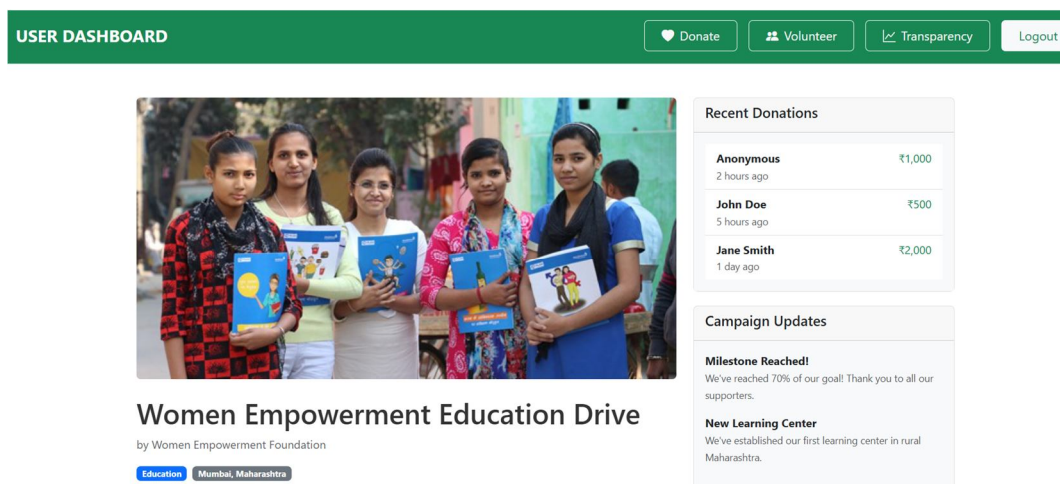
USER DASHBOARD

Donate Volunteer Transparency Logout

Women Empowerment Education Drive

by Women Empowerment Foundation

Education Mumbai, Maharashtra

Recent Donations

Anonymous ₹1,000
2 hours ago

John Doe ₹500
5 hours ago

Jane Smith ₹2,000
1 day ago

Campaign Updates

Milestone Reached!
We've reached 70% of our goal! Thank you to all our supporters.

New Learning Center
We've established our first learning center in rural Maharashtra.